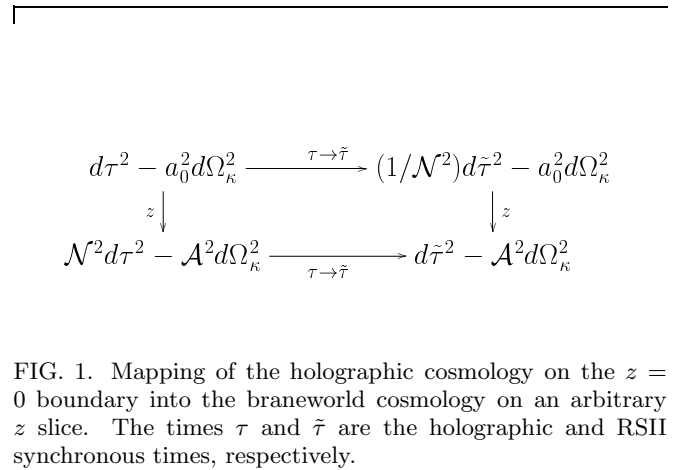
$d\tau^2 - a_0^2 d\Omega_\kappa^2 \xrightarrow{\tau \to \tilde{\tau}} (1/\mathcal{N}^2) d\tilde{\tau}^2 - a_0^2 d\Omega_\kappa^2$

$z \downarrow \qquad\qquad \downarrow z$

$\mathcal{N}^2 d\tau^2 - \mathcal{A}^2 d\Omega_\kappa^2 \xrightarrow[\tau \to \tilde{\tau}]{} d\tilde{\tau}^2 - \mathcal{A}^2 d\Omega_\kappa^2$

FIG. 1. Mapping of the holographic cosmology on the $z = 0$ boundary into the braneworld cosmology on an arbitrary $z$ slice. The times $\tau$ and $\tilde{\tau}$ are the holographic and RSII synchronous times, respectively.